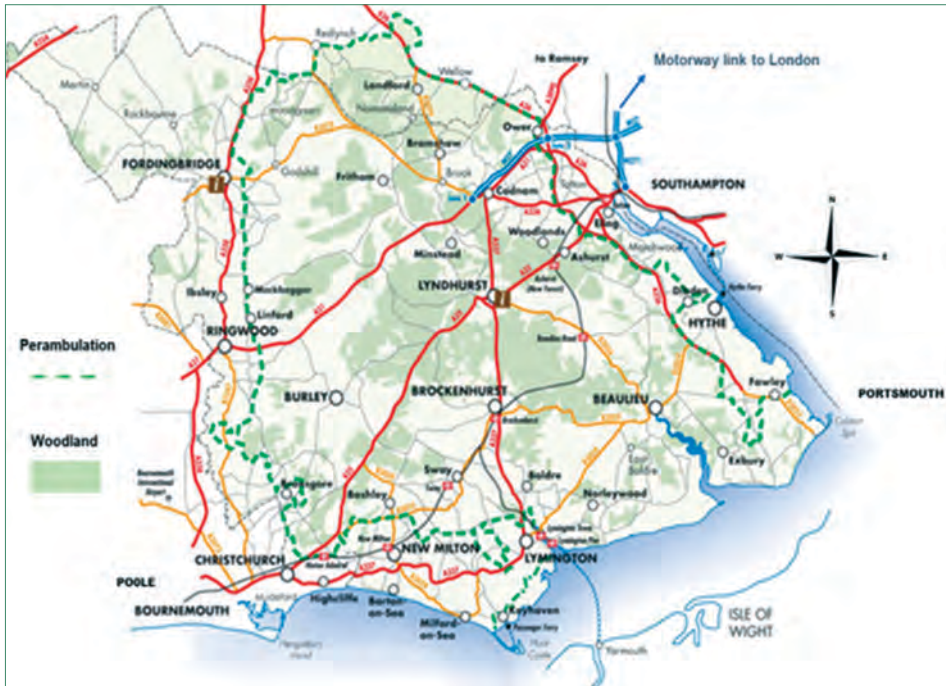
Motorway link to London

to Romsey

Redlynch

Wellow

Martin

Rockbourne

Landford

Nomansland

Bramshaw

Ower

FORDINGBRIDGE

Godshill

Fritham

Brook

Cadnam

SOUTHAMPTON

Totton

Eling

Woodlands

Minstead

Ashurst

Marchwood

N

W

E

S

LYNDHURST

Ashurst (New Forest)

Dibden

HYTHE

Hythe Ferry

Ibsley

Mockbeggar

Linford

RINGWOOD

Perambulation

Beaulieu Road

BURLEY

BROCKENHURST

BEAULIEU

Fawley

PORTSMOUTH

Woodland

Brockenhurst

Calshot Spit

East Boldre

Exbury

Bournemouth International Airport

Bransgore

Sway

Boldre

Bashley

Norleywood

New Milton

NEW MILTON

LYMINGTON

Lymington Town

Lymington Pier

CHRISTCHURCH

Hinton Admiral

POOLE

Mudeford

Highcliffe

Barton-on-Sea

Keyhaven

BOURNEMOUTH

Milford-on-Sea

ISLE OF WIGHT

Hengistbury Head

Passenger Ferry

Hurst Castle

Yarmouth

A338

A31

A36

A35

A337

A326

M27

M271

B3078

B3079

B3080

B3347

B3055

B3054

B3056

B3058